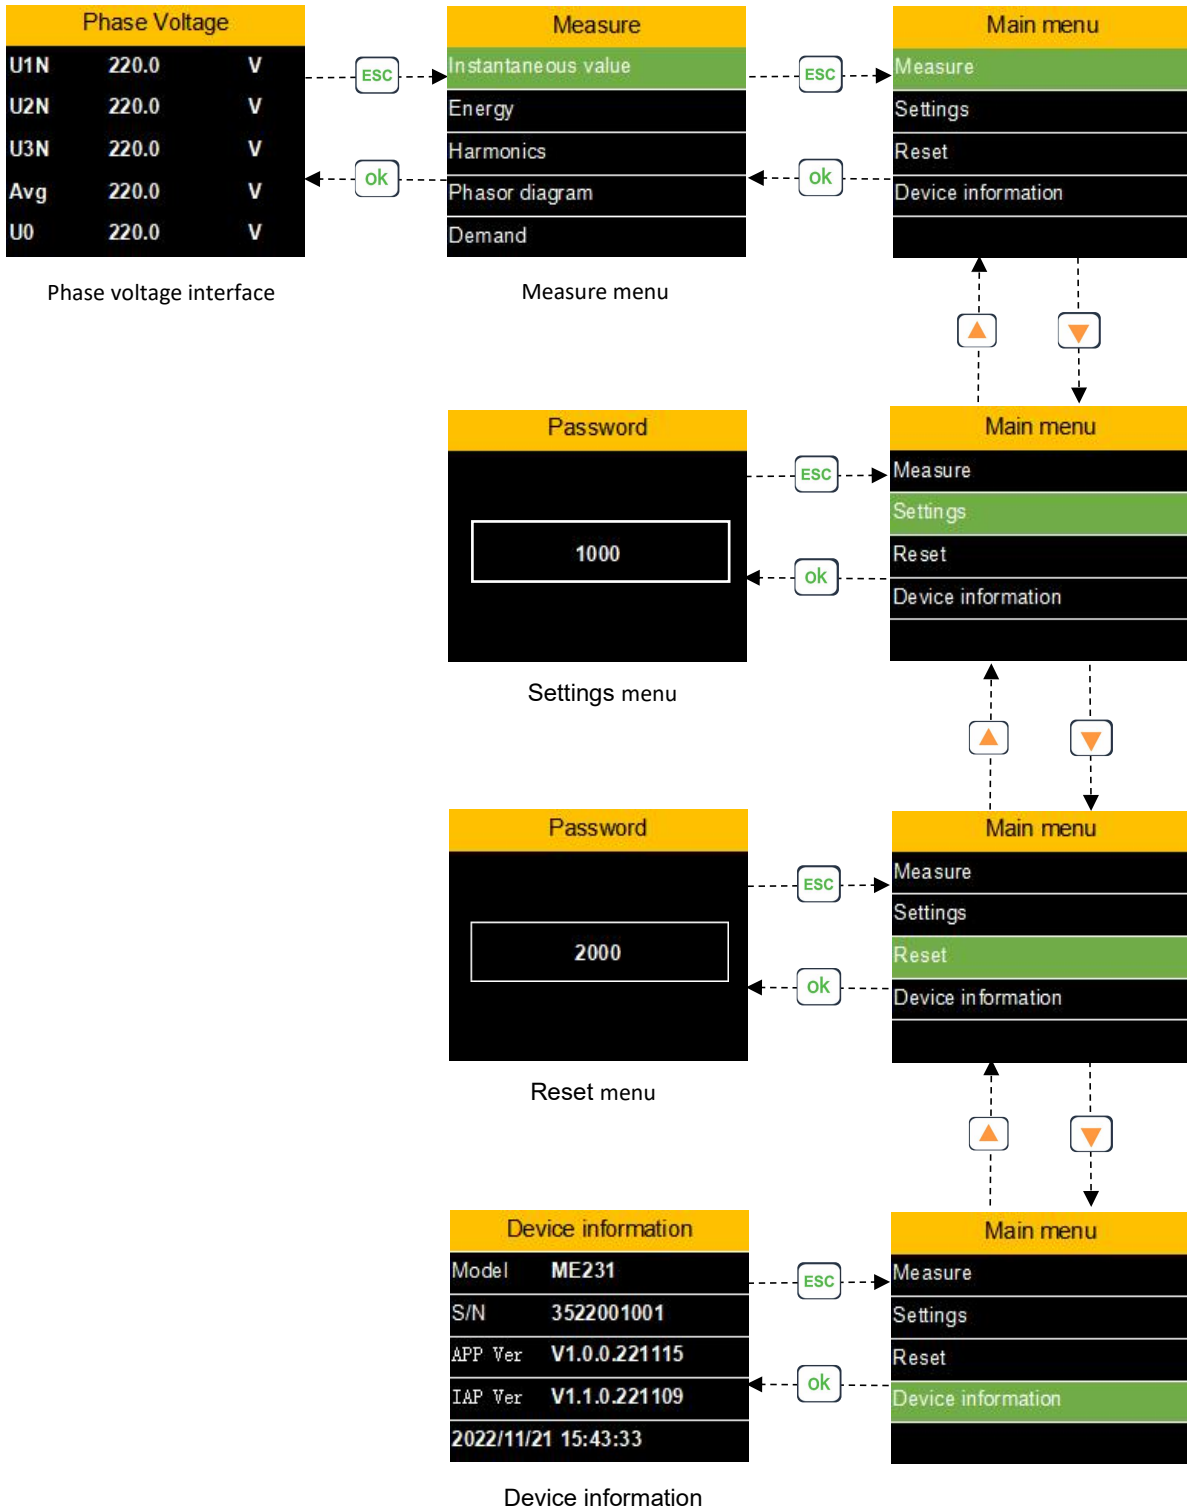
Phase Voltage

| U1N | 220.0 | V |
|---|---|---|
| U2N | 220.0 | V |
| U3N | 220.0 | V |
| Avg | 220.0 | V |
| U0 | 220.0 | V |

Phase voltage interface

ESC

ok

Measure

Instantaneous value
Energy
Harmonics
Phasor diagram
Demand

Measure menu

ESC

ok

Main menu

Measure
Settings
Reset
Device information

Password

1000

Settings menu

ESC

ok

Main menu

Measure
Settings
Reset
Device information

Password

2000

Reset menu

ESC

ok

Main menu

Measure
Settings
Reset
Device information

Device information

| Model | ME231 |
|---|---|
| S/N | 3522001001 |
| APP Ver | V1.0.0.221115 |
| IAP Ver | V1.1.0.221109 |
| 2022/11/21 15:43:33 | |

Device information

ESC

ok

Main menu

Measure
Settings
Reset
Device information